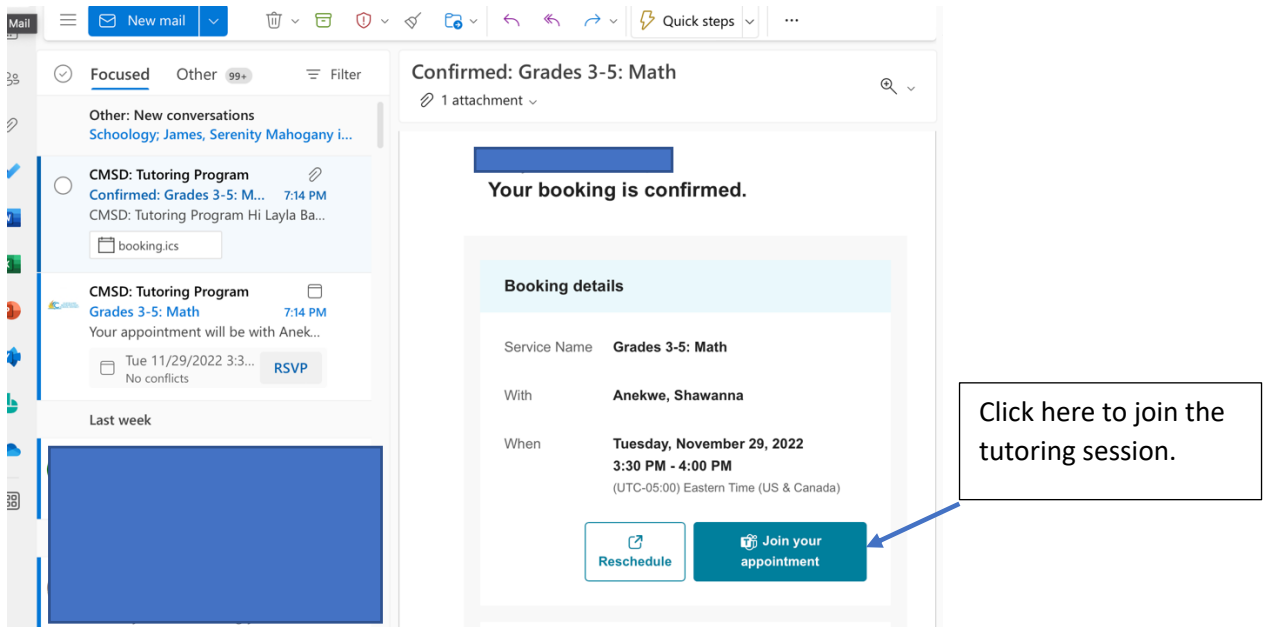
Mail

New mail

Quick steps

...

Focused Other 99+ Filter

Other: New conversations
Schoology; James, Serenity Mahogany i...

CMSD: Tutoring Program
Confirmed: Grades 3-5: M... 7:14 PM
CMSD: Tutoring Program Hi Layla Ba...
booking.ics

CMSD: Tutoring Program
Grades 3-5: Math 7:14 PM
Your appointment will be with Anek...
Tue 11/29/2022 3:3...
No conflicts
RSVP

Last week

Confirmed: Grades 3-5: Math
1 attachment

Your booking is confirmed.

Booking details

Service Name Grades 3-5: Math

With Anekwe, Shawanna

When Tuesday, November 29, 2022
3:30 PM - 4:00 PM
(UTC-05:00) Eastern Time (US & Canada)

Reschedule

Join your appointment

Click here to join the tutoring session.